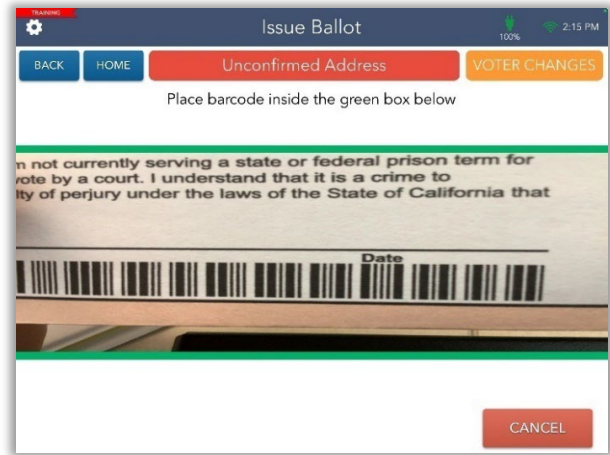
TRAINING

Issue Ballot

100%

2:15 PM

BACK

HOME

Unconfirmed Address

VOTER CHANGES

Place barcode inside the green box below

m not currently serving a state or federal prison term for vote by a court. I understand that it is a crime to lty of perjury under the laws of the State of California that

Date

CANCEL